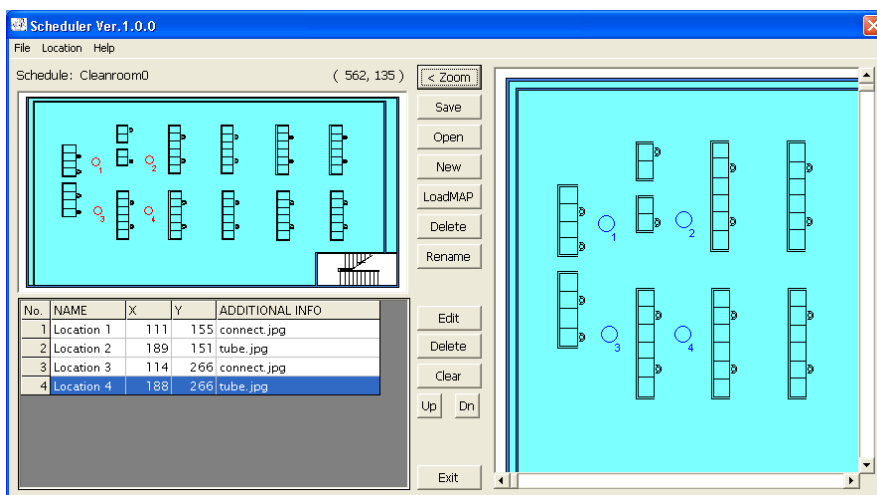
Scheduler Ver.1.0.0

File Location Help

Schedule: Cleanroom0 ( 562, 135 )

< Zoom

Save

Open

New

LoadMAP

Delete

Rename

1 2 3 4

| No. | NAME | X | Y | ADDITIONAL INFO |
|---|---|---|---|---|
| 1 | Location 1 | 111 | 155 | connect.jpg |
| 2 | Location 2 | 189 | 151 | tube.jpg |
| 3 | Location 3 | 114 | 266 | connect.jpg |
| 4 | Location 4 | 188 | 266 | tube.jpg |

Edit

Delete

Clear

Up Dn

Exit

1 2 3 4